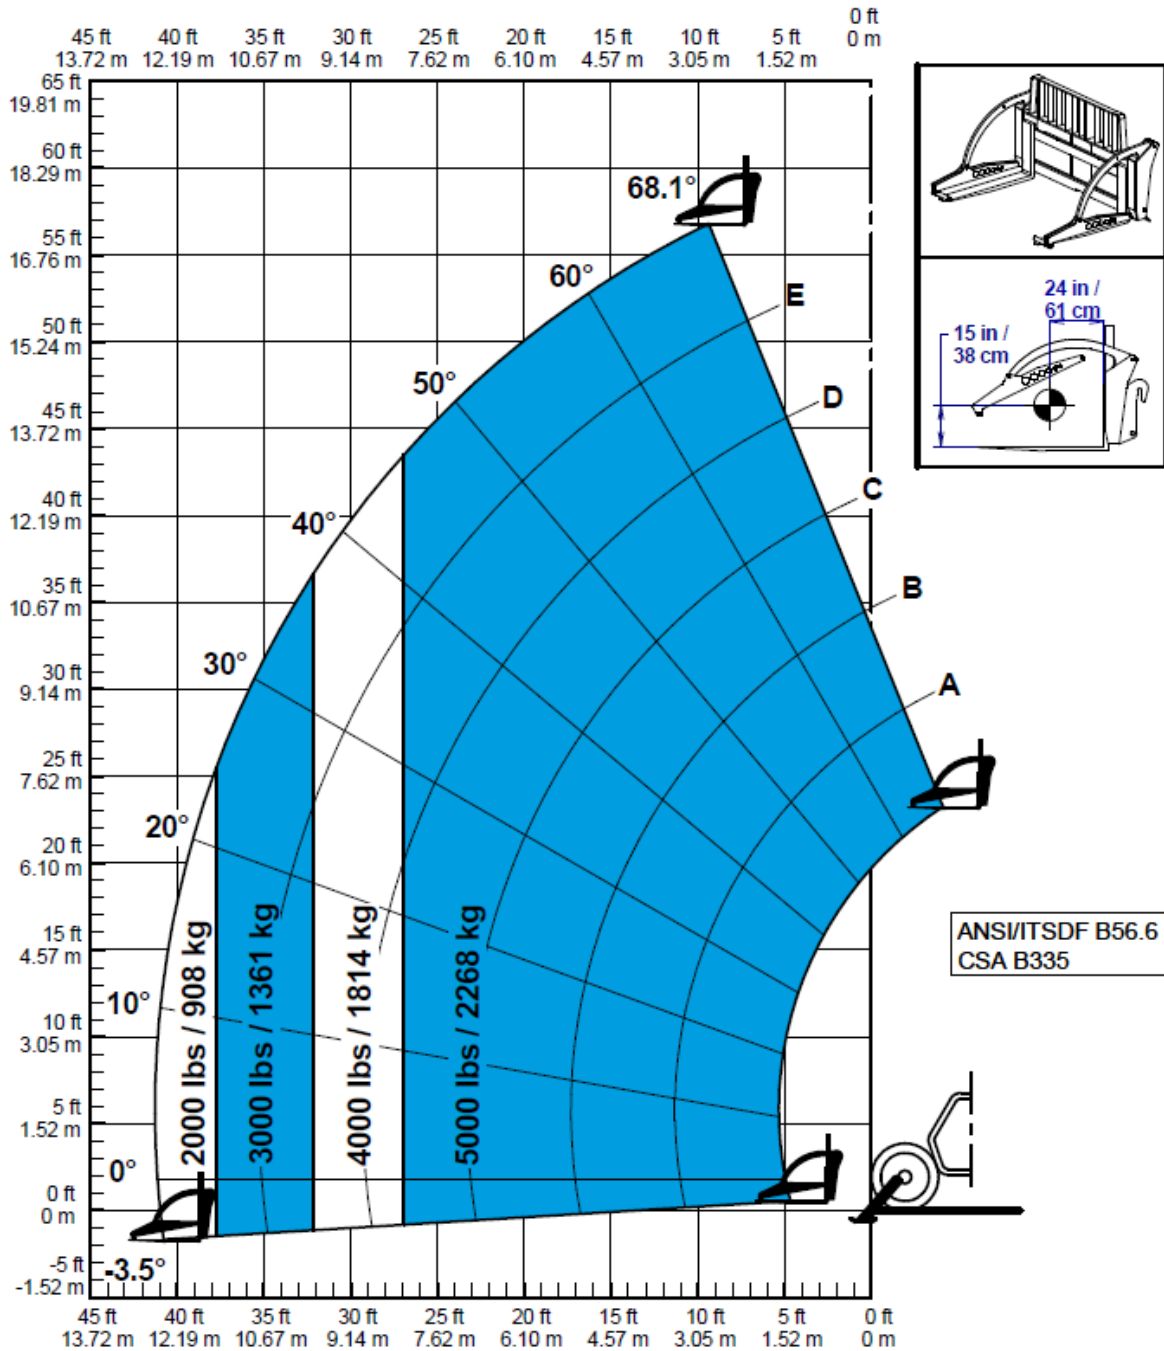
45 ft 13.72 m
40 ft 12.19 m
35 ft 10.67 m
30 ft 9.14 m
25 ft 7.62 m
20 ft 6.10 m
15 ft 4.57 m
10 ft 3.05 m
5 ft 1.52 m
0 ft 0 m

65 ft 19.81 m
60 ft 18.29 m
55 ft 16.76 m
50 ft 15.24 m
45 ft 13.72 m
40 ft 12.19 m
35 ft 10.67 m
30 ft 9.14 m
25 ft 7.62 m
20 ft 6.10 m
15 ft 4.57 m
10 ft 3.05 m
5 ft 1.52 m
0 ft 0 m
-5 ft -1.52 m

68.1°
60°
50°
40°
30°
20°
10°
0°
-3.5°

E
D
C
B
A

2000 lbs / 908 kg
3000 lbs / 1361 kg
4000 lbs / 1814 kg
5000 lbs / 2268 kg

24 in / 61 cm
15 in / 38 cm

ANSI/ITSDF B56.6
CSA B335

45 ft 13.72 m
40 ft 12.19 m
35 ft 10.67 m
30 ft 9.14 m
25 ft 7.62 m
20 ft 6.10 m
15 ft 4.57 m
10 ft 3.05 m
5 ft 1.52 m
0 ft 0 m